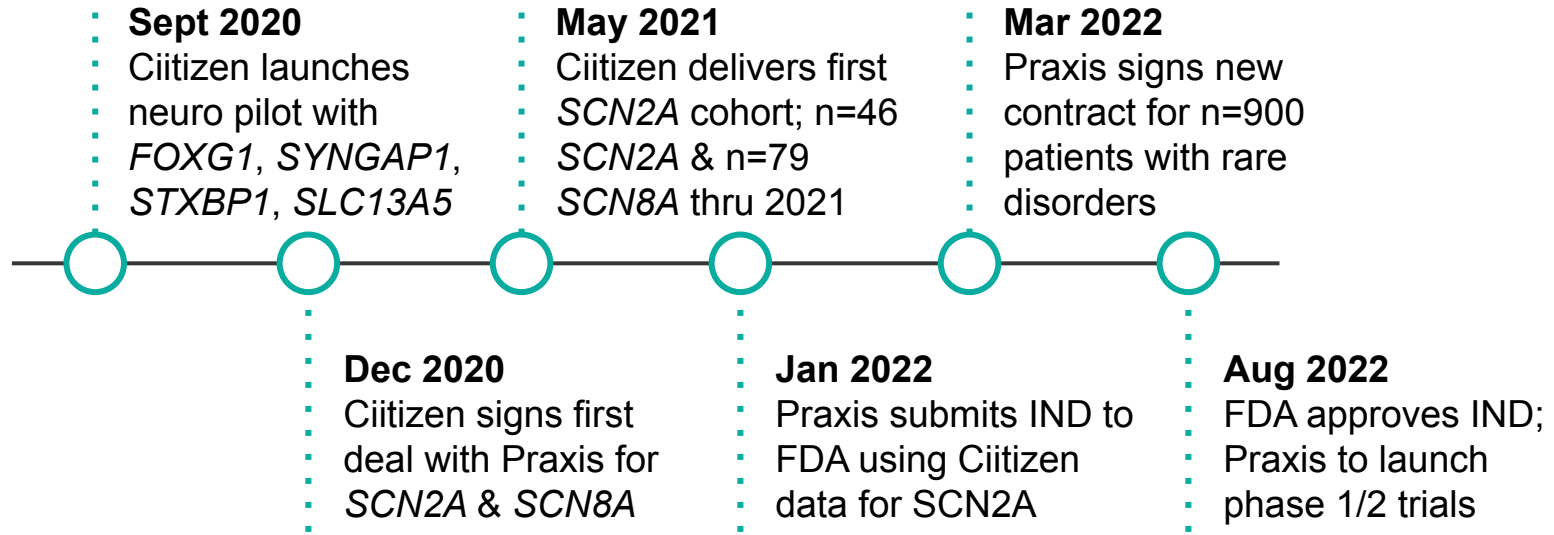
Sept 2020
Ciitizen launches neuro pilot with FOXG1, SYNGAP1, STXBP1, SLC13A5

Dec 2020
Ciitizen signs first deal with Praxis for SCN2A & SCN8A

May 2021
Ciitizen delivers first SCN2A cohort; n=46 SCN2A & n=79 SCN8A thru 2021

Jan 2022
Praxis submits IND to FDA using Ciitizen data for SCN2A

Mar 2022
Praxis signs new contract for n=900 patients with rare disorders

Aug 2022
FDA approves IND; Praxis to launch phase 1/2 trials